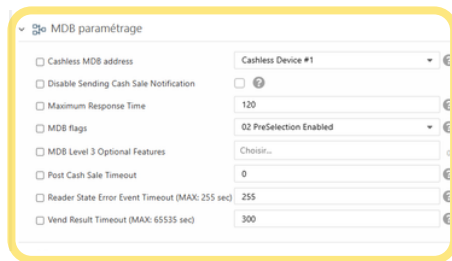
MDB paramétrage

Cashless MDB address | Cashless Device #1

Disable Sending Cash Sale Notification

Maximum Response Time | 120

MDB flags | 02 PreSelection Enabled

MDB Level 3 Optional Features | Choisir...

Post Cash Sale Timeout | 0

Reader State Error Event Timeout (MAX: 255 sec) | 255

Vend Result Timeout (MAX: 65535 sec) | 300